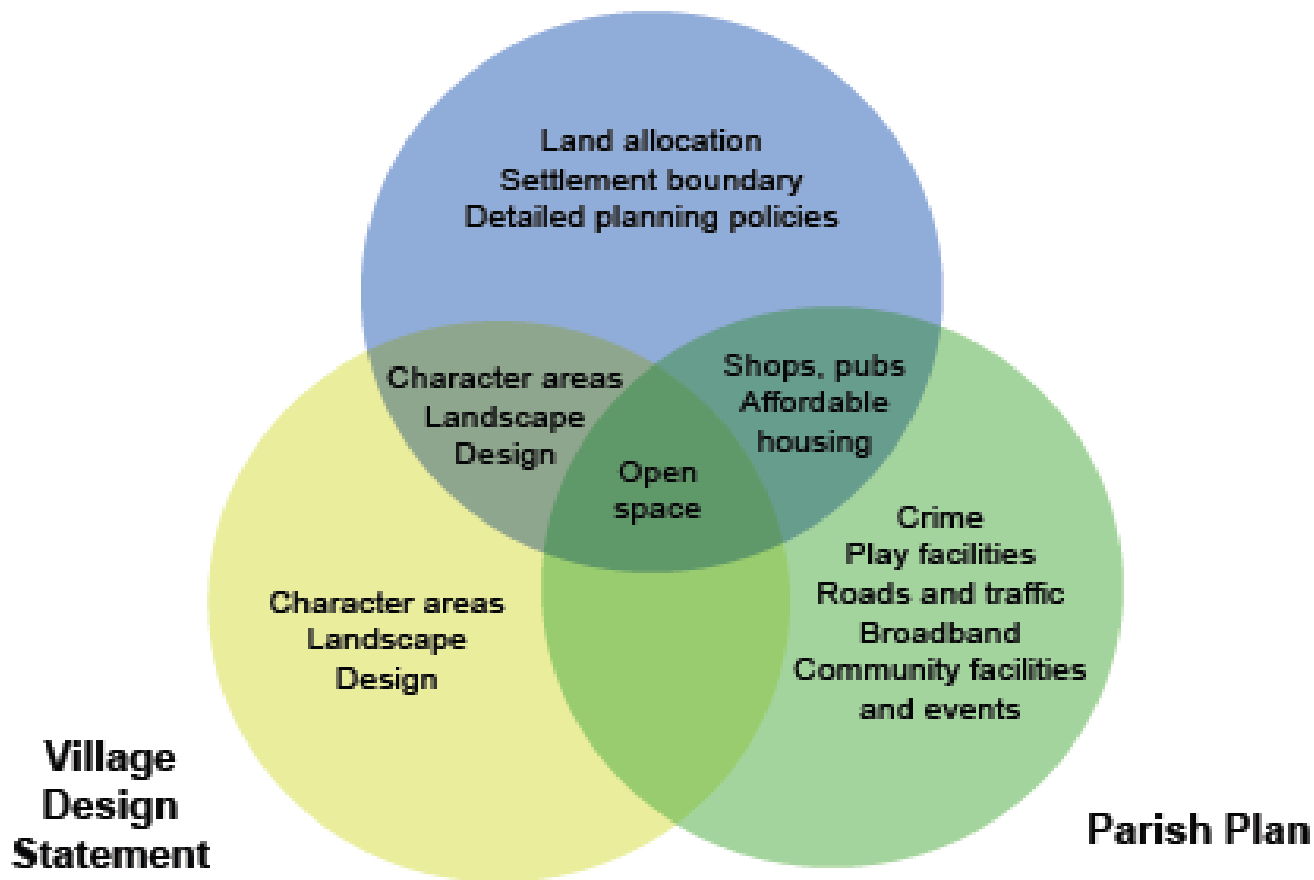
Land allocation
Settlement boundary
Detailed planning policies

Character areas
Landscape
Design

Shops, pubs
Affordable
housing

Open
space

Crime
Play facilities
Roads and traffic
Broadband
Community facilities
and events

Character areas
Landscape
Design

Village
Design
Statement

Parish Plan